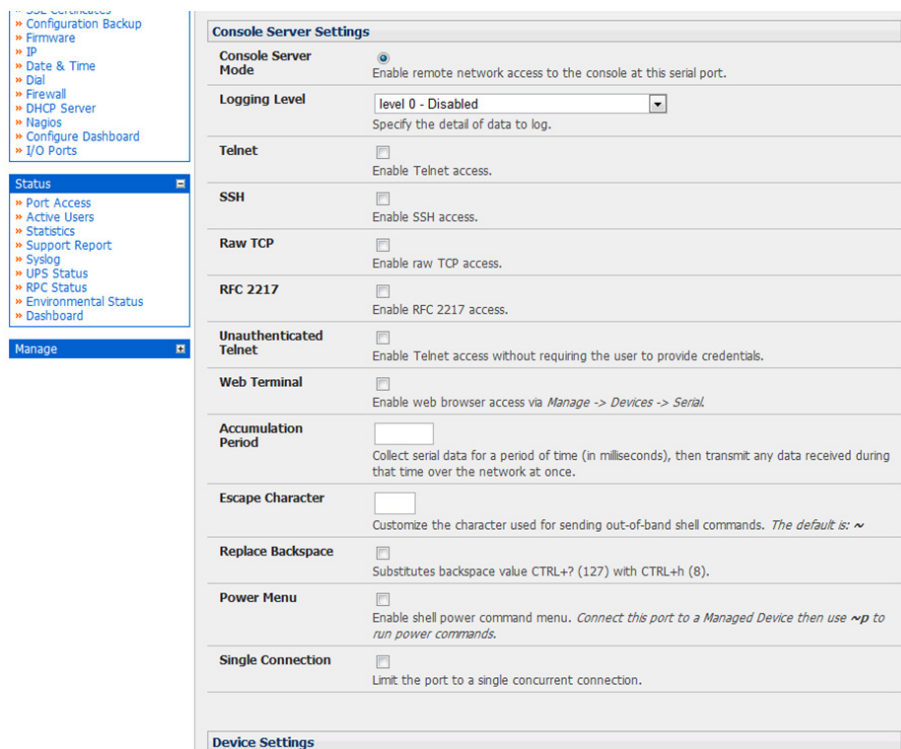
» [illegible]
» Configuration Backup
» Firmware
» IP
» Date & Time
» Dial
» Firewall
» DHCP Server
» Nagios
» Configure Dashboard
» I/O Ports

Status
» Port Access
» Active Users
» Statistics
» Support Report
» Syslog
» UPS Status
» RPC Status
» Environmental Status
» Dashboard

Manage

Console Server Settings

| | |
|---|---|
| Console Server Mode | Enable remote network access to the console at this serial port. |
| Logging Level | level 0 - Disabled<br>Specify the detail of data to log. |
| Telnet | Enable Telnet access. |
| SSH | Enable SSH access. |
| Raw TCP | Enable raw TCP access. |
| RFC 2217 | Enable RFC 2217 access. |
| Unauthenticated Telnet | Enable Telnet access without requiring the user to provide credentials. |
| Web Terminal | Enable web browser access via *Manage -> Devices -> Serial*. |
| Accumulation Period | Collect serial data for a period of time (in milliseconds), then transmit any data received during that time over the network at once. |
| Escape Character | Customize the character used for sending out-of-band shell commands. *The default is:* ~ |
| Replace Backspace | Substitutes backspace value CTRL+? (127) with CTRL+h (8). |
| Power Menu | Enable shell power command menu. *Connect this port to a Managed Device then use* ~p *to run power commands.* |
| Single Connection | Limit the port to a single concurrent connection. |

Device Settings